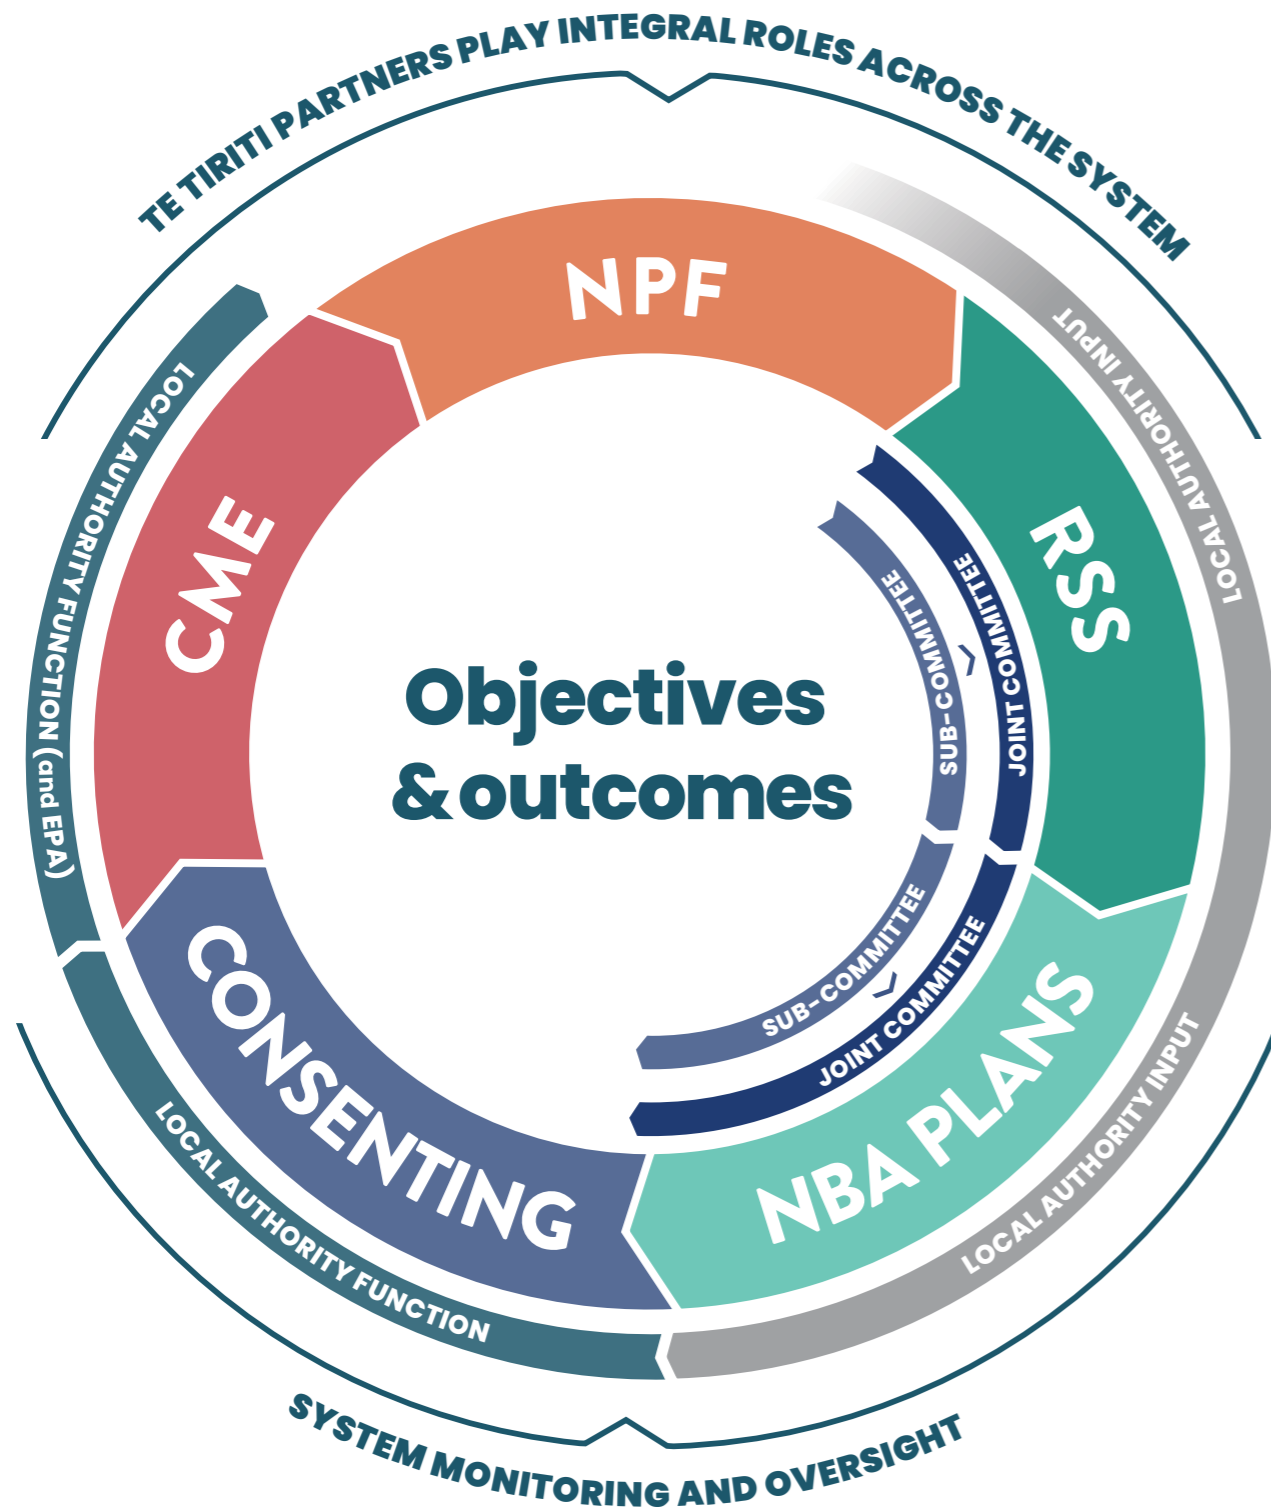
TE TIRITI PARTNERS PLAY INTEGRAL ROLES ACROSS THE SYSTEM

NPF

RSS

NBA PLANS

CONSENTING

CME

Objectives & outcomes

SUB-COMMITTEE

JOINT COMMITTEE

SUB-COMMITTEE

JOINT COMMITTEE

LOCAL AUTHORITY INPUT

LOCAL AUTHORITY INPUT

LOCAL AUTHORITY FUNCTION

LOCAL AUTHORITY FUNCTION (and EPA)

SYSTEM MONITORING AND OVERSIGHT